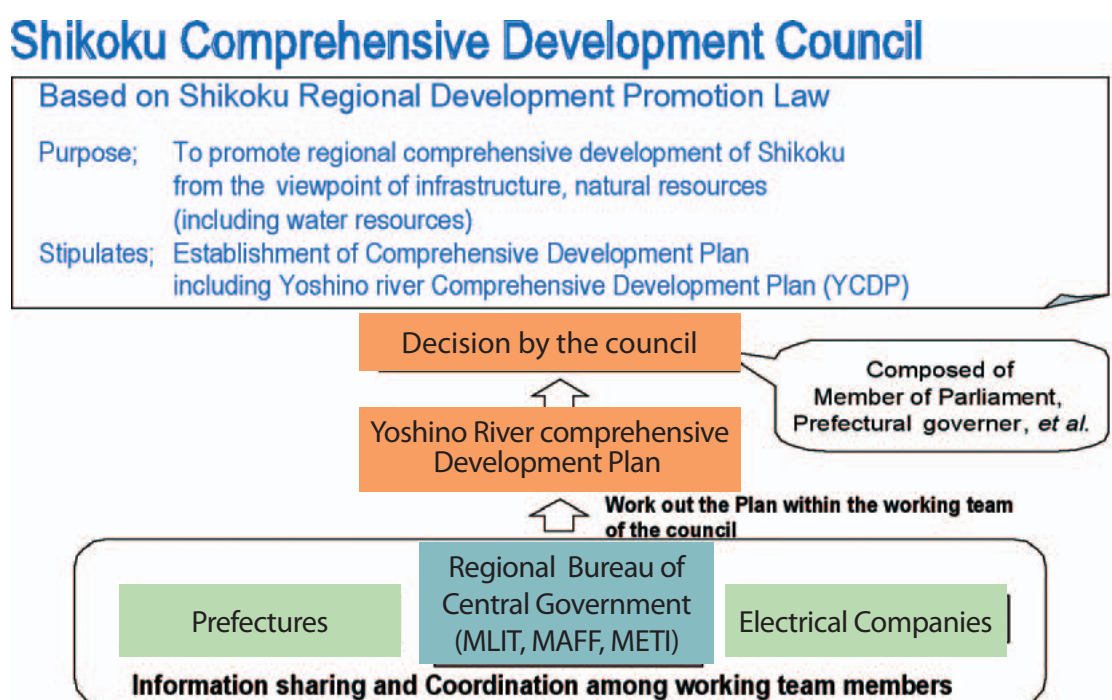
Shikoku Comprehensive Development Council

Based on Shikoku Regional Development Promotion Law

Purpose; To promote regional comprehensive development of Shikoku from the viewpoint of infrastructure, natural resources (including water resources)

Stipulates; Establishment of Comprehensive Development Plan including Yoshino river Comprehensive Development Plan (YCDP)

Decision by the council

Composed of Member of Parliament, Prefectural governer, *et al.*

Yoshino River comprehensive Development Plan

Work out the Plan within the working team of the council

Prefectures

Regional Bureau of Central Government (MLIT, MAFF, METI)

Electrical Companies

Information sharing and Coordination among working team members